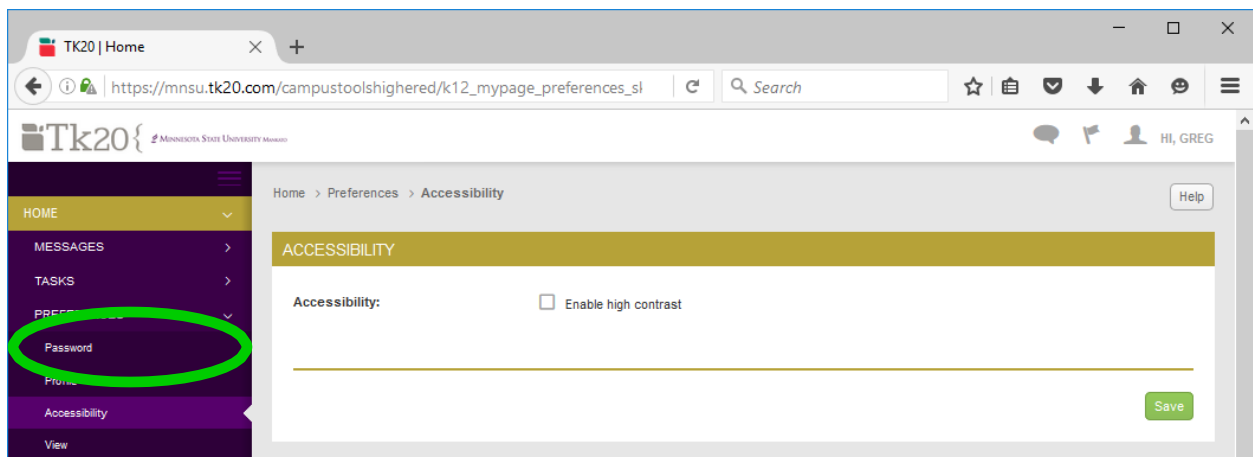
TK20 | Home ×
+

https://mnsu.tk20.com/campustoolshighered/k12_mypage_preferences_sl

Search

Tk20{ Minnesota State University Mankato

HI, GREG

HOME

MESSAGES

TASKS

PREF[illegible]

Password

Profi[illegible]

Accessibility

View

Home > Preferences > Accessibility

Help

ACCESSIBILITY

Accessibility:

Enable high contrast

Save